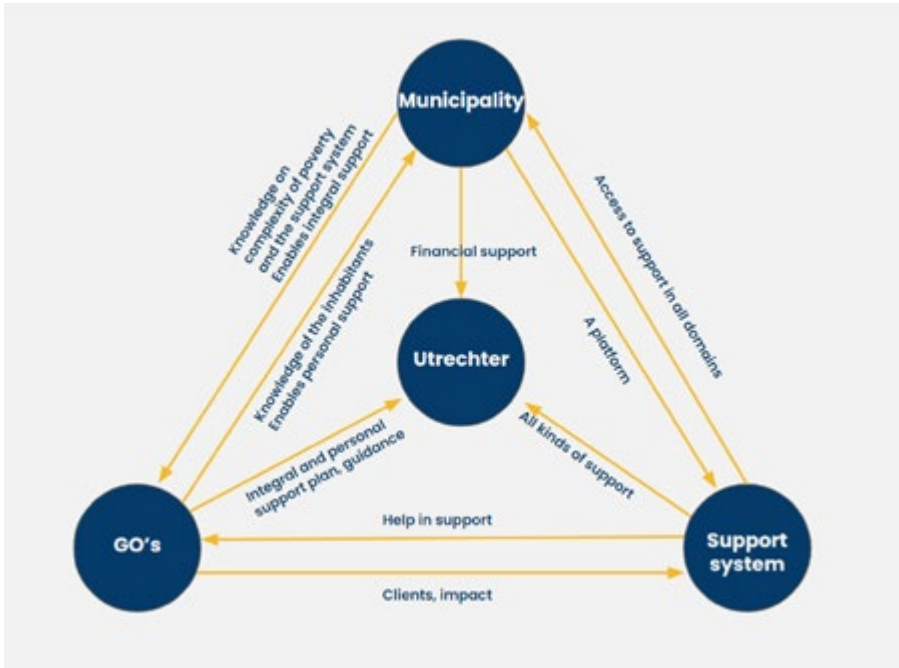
Municipality

Knowledge on complexity of poverty and the support system Enables integral support

Knowledge of the inhabitants Enables personal support

Financial support

Access to support in all domains

A platform

Utrechter

Integral and personal support plan, guidance

All kinds of support

Help in support

GO's

Support system

Clients, impact